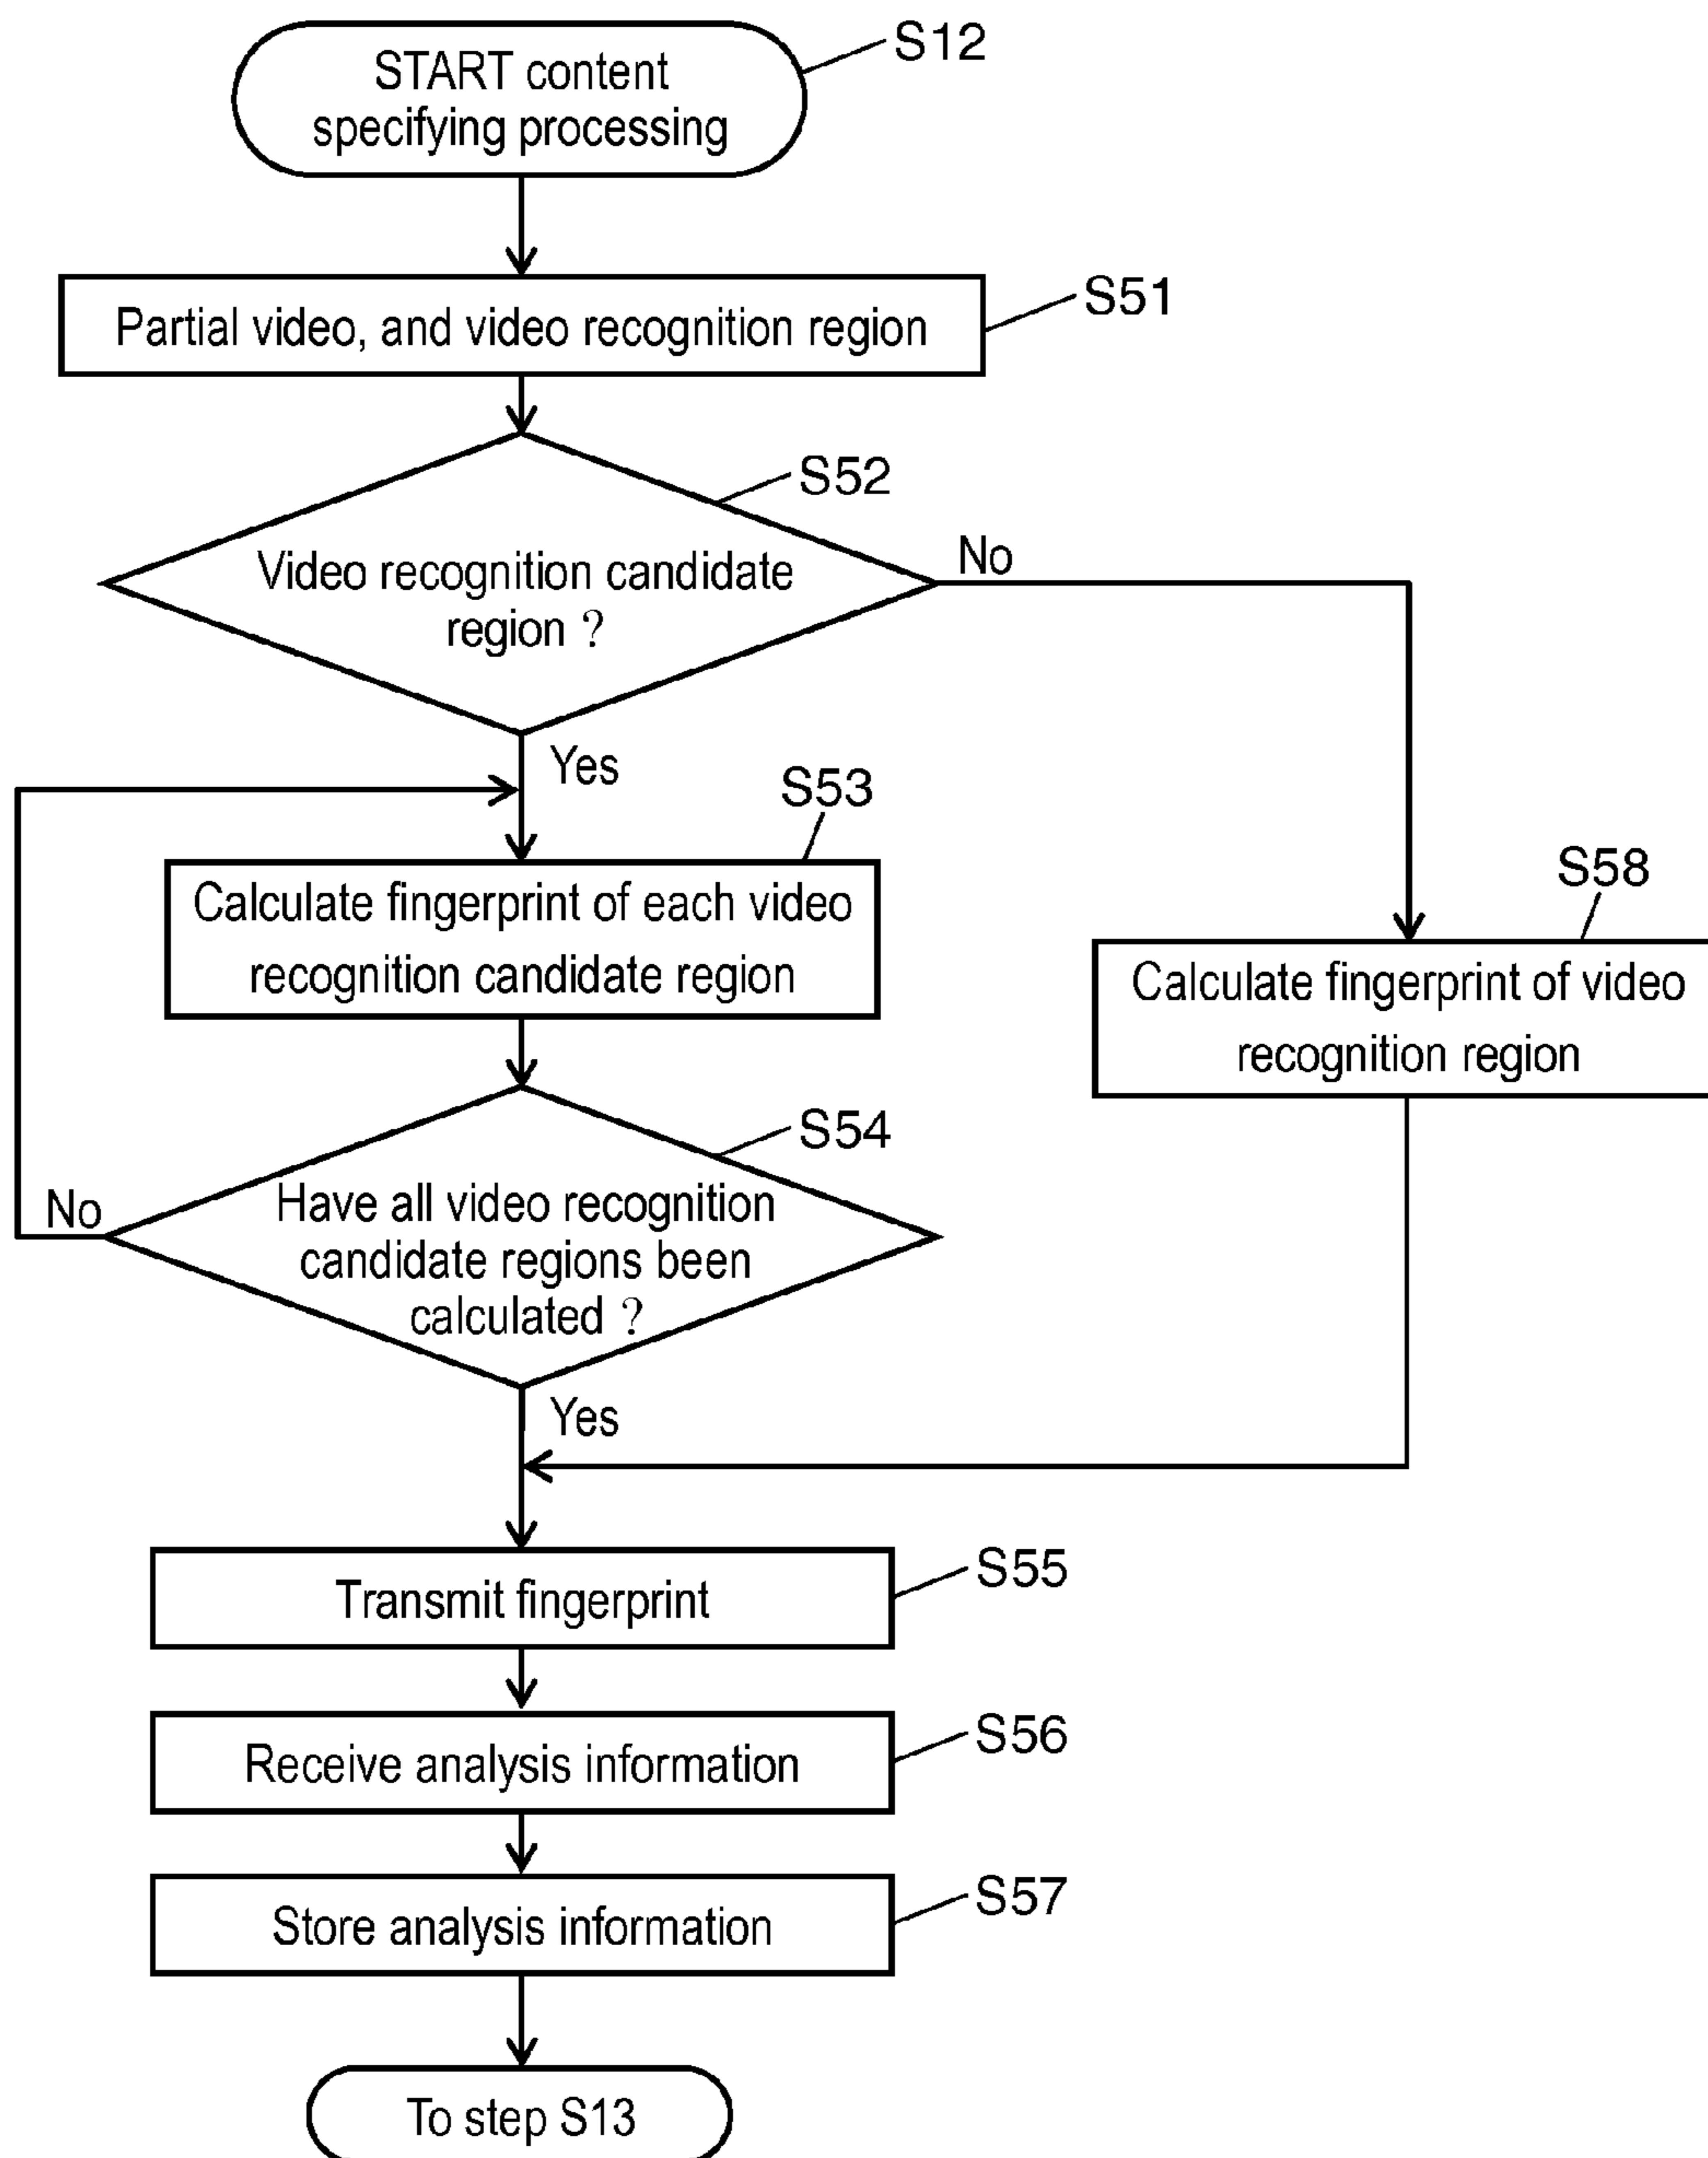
START content specifying processing
S12

Partial video, and video recognition region
S51

Video recognition candidate region ?
S52

No

Yes

S53
Calculate fingerprint of each video recognition candidate region

S58
Calculate fingerprint of video recognition region

S54
No
Have all video recognition candidate regions been calculated ?

Yes

Transmit fingerprint
S55

Receive analysis information
S56

Store analysis information
S57

To step S13